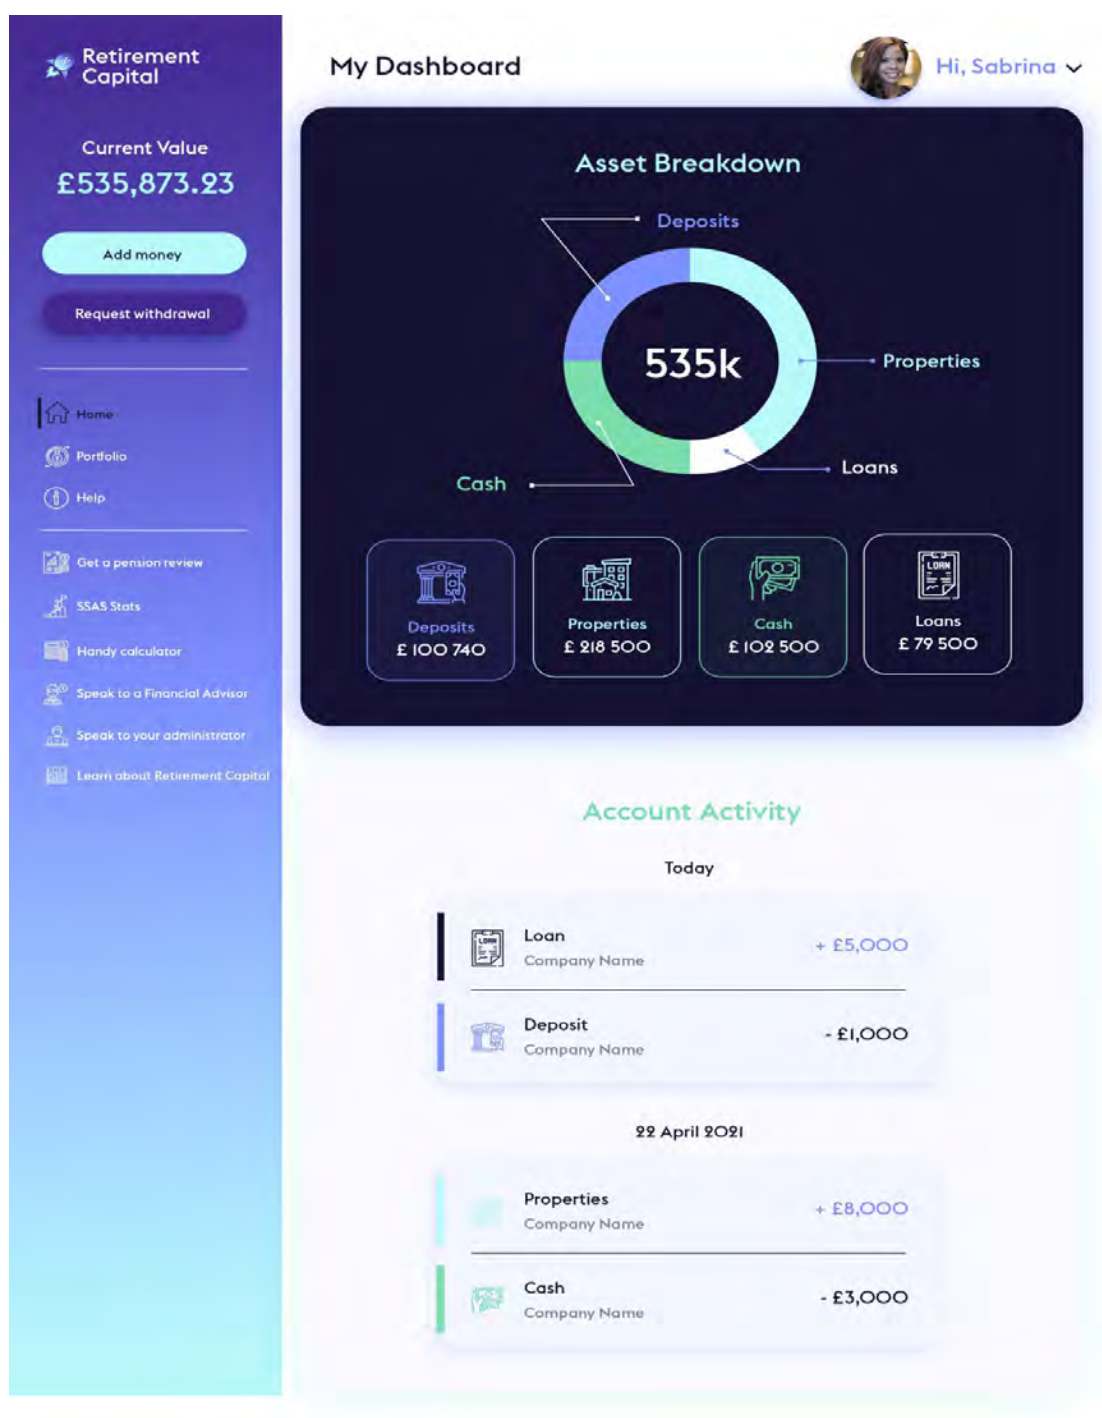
Retirement Capital

Current Value
£535,873.23

Add money

Request withdrawal

Home
Portfolio
Help

Get a pension review
SSAS Stats
Handy calculator
Speak to a Financial Advisor
Speak to your administrator
Learn about Retirement Capital

My Dashboard

Hi, Sabrina

Asset Breakdown

Deposits
535k
Properties
Loans
Cash

Deposits
£ 100 740

Properties
£ 218 500

Cash
£ 102 500

LOAN
Loans
£ 79 500

Account Activity

Today

LOAN
Loan
Company Name
+ £5,000

Deposit
Company Name
- £1,000

22 April 2021

Properties
Company Name
+ £8,000

Cash
Company Name
- £3,000